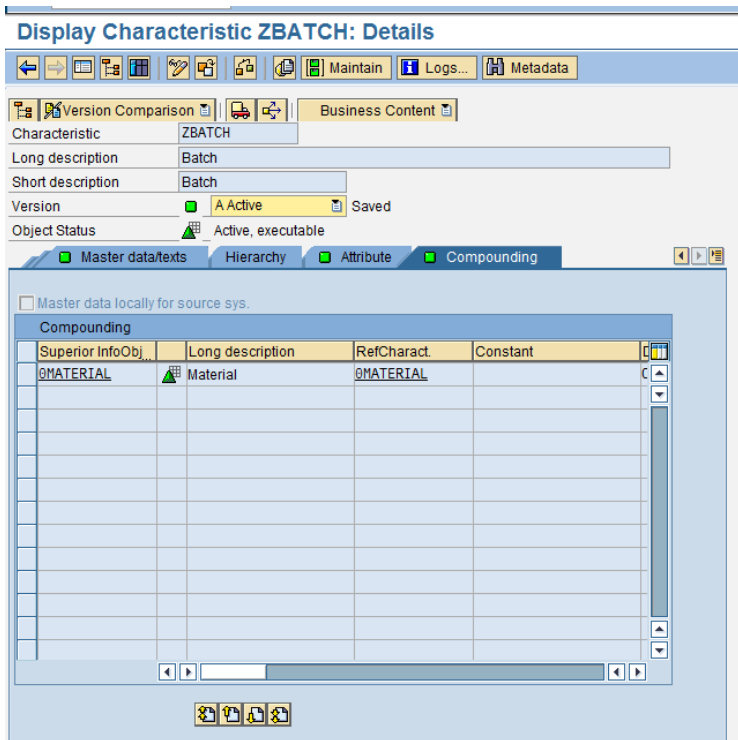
Display Characteristic ZBATCH: Details

Maintain Logs... Metadata

Version Comparison Business Content

| Characteristic | ZBATCH |
|---|---|
| Long description | Batch |
| Short description | Batch |
| Version | A Active Saved |
| Object Status | Active, executable |

Master data/texts Hierarchy Attribute Compounding

Master data locally for source sys.

Compounding

| Superior InfoObj. | | Long description | RefCharact. | Constant | |
|---|---|---|---|---|---|
| 0MATERIAL | | Material | 0MATERIAL | | C |